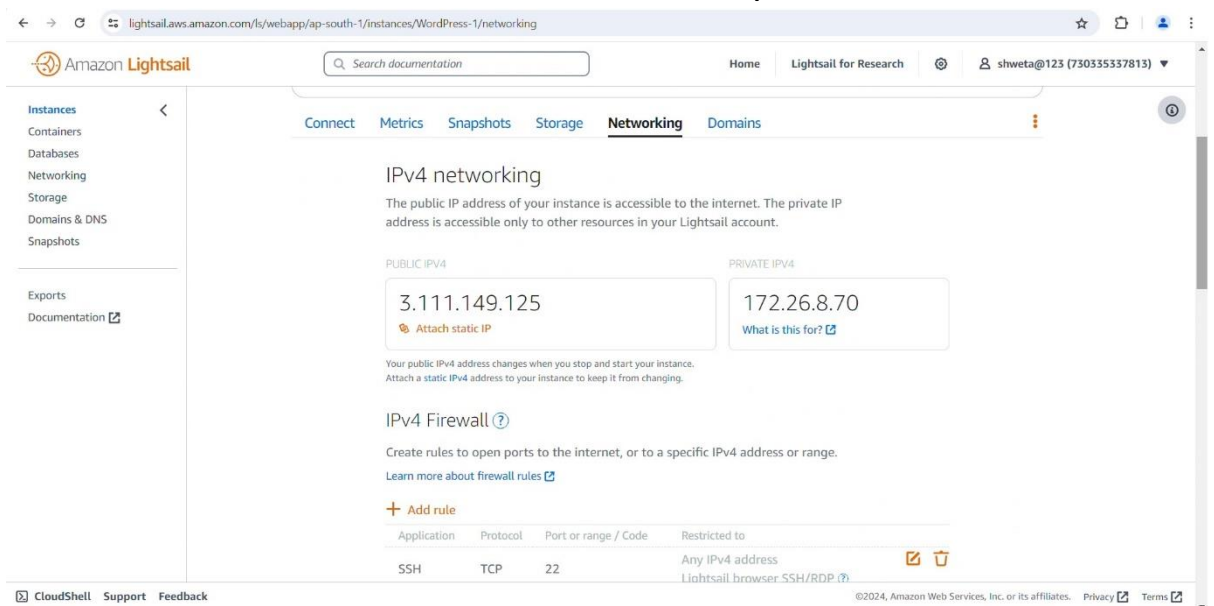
lightsail.aws.amazon.com/ls/webapp/ap-south-1/instances/WordPress-1/networking

Amazon Lightsail

Search documentation

Home Lightsail for Research shweta@123 (730335337813)

Instances
Containers
Databases
Networking
Storage
Domains & DNS
Snapshots

Exports
Documentation

Connect Metrics Snapshots Storage Networking Domains

IPv4 networking

The public IP address of your instance is accessible to the internet. The private IP address is accessible only to other resources in your Lightsail account.

PUBLIC IPV4

3.111.149.125

Attach static IP

PRIVATE IPV4

172.26.8.70

What is this for?

Your public IPv4 address changes when you stop and start your instance. Attach a static IPv4 address to your instance to keep it from changing.

IPv4 Firewall

Create rules to open ports to the internet, or to a specific IPv4 address or range.

Learn more about firewall rules

Add rule

| Application | Protocol | Port or range / Code | Restricted to |
|---|---|---|---|
| SSH | TCP | 22 | Any IPv4 address Lightsail browser SSH/RDP |

CloudShell Support Feedback

©2024, Amazon Web Services, Inc. or its affiliates. Privacy Terms